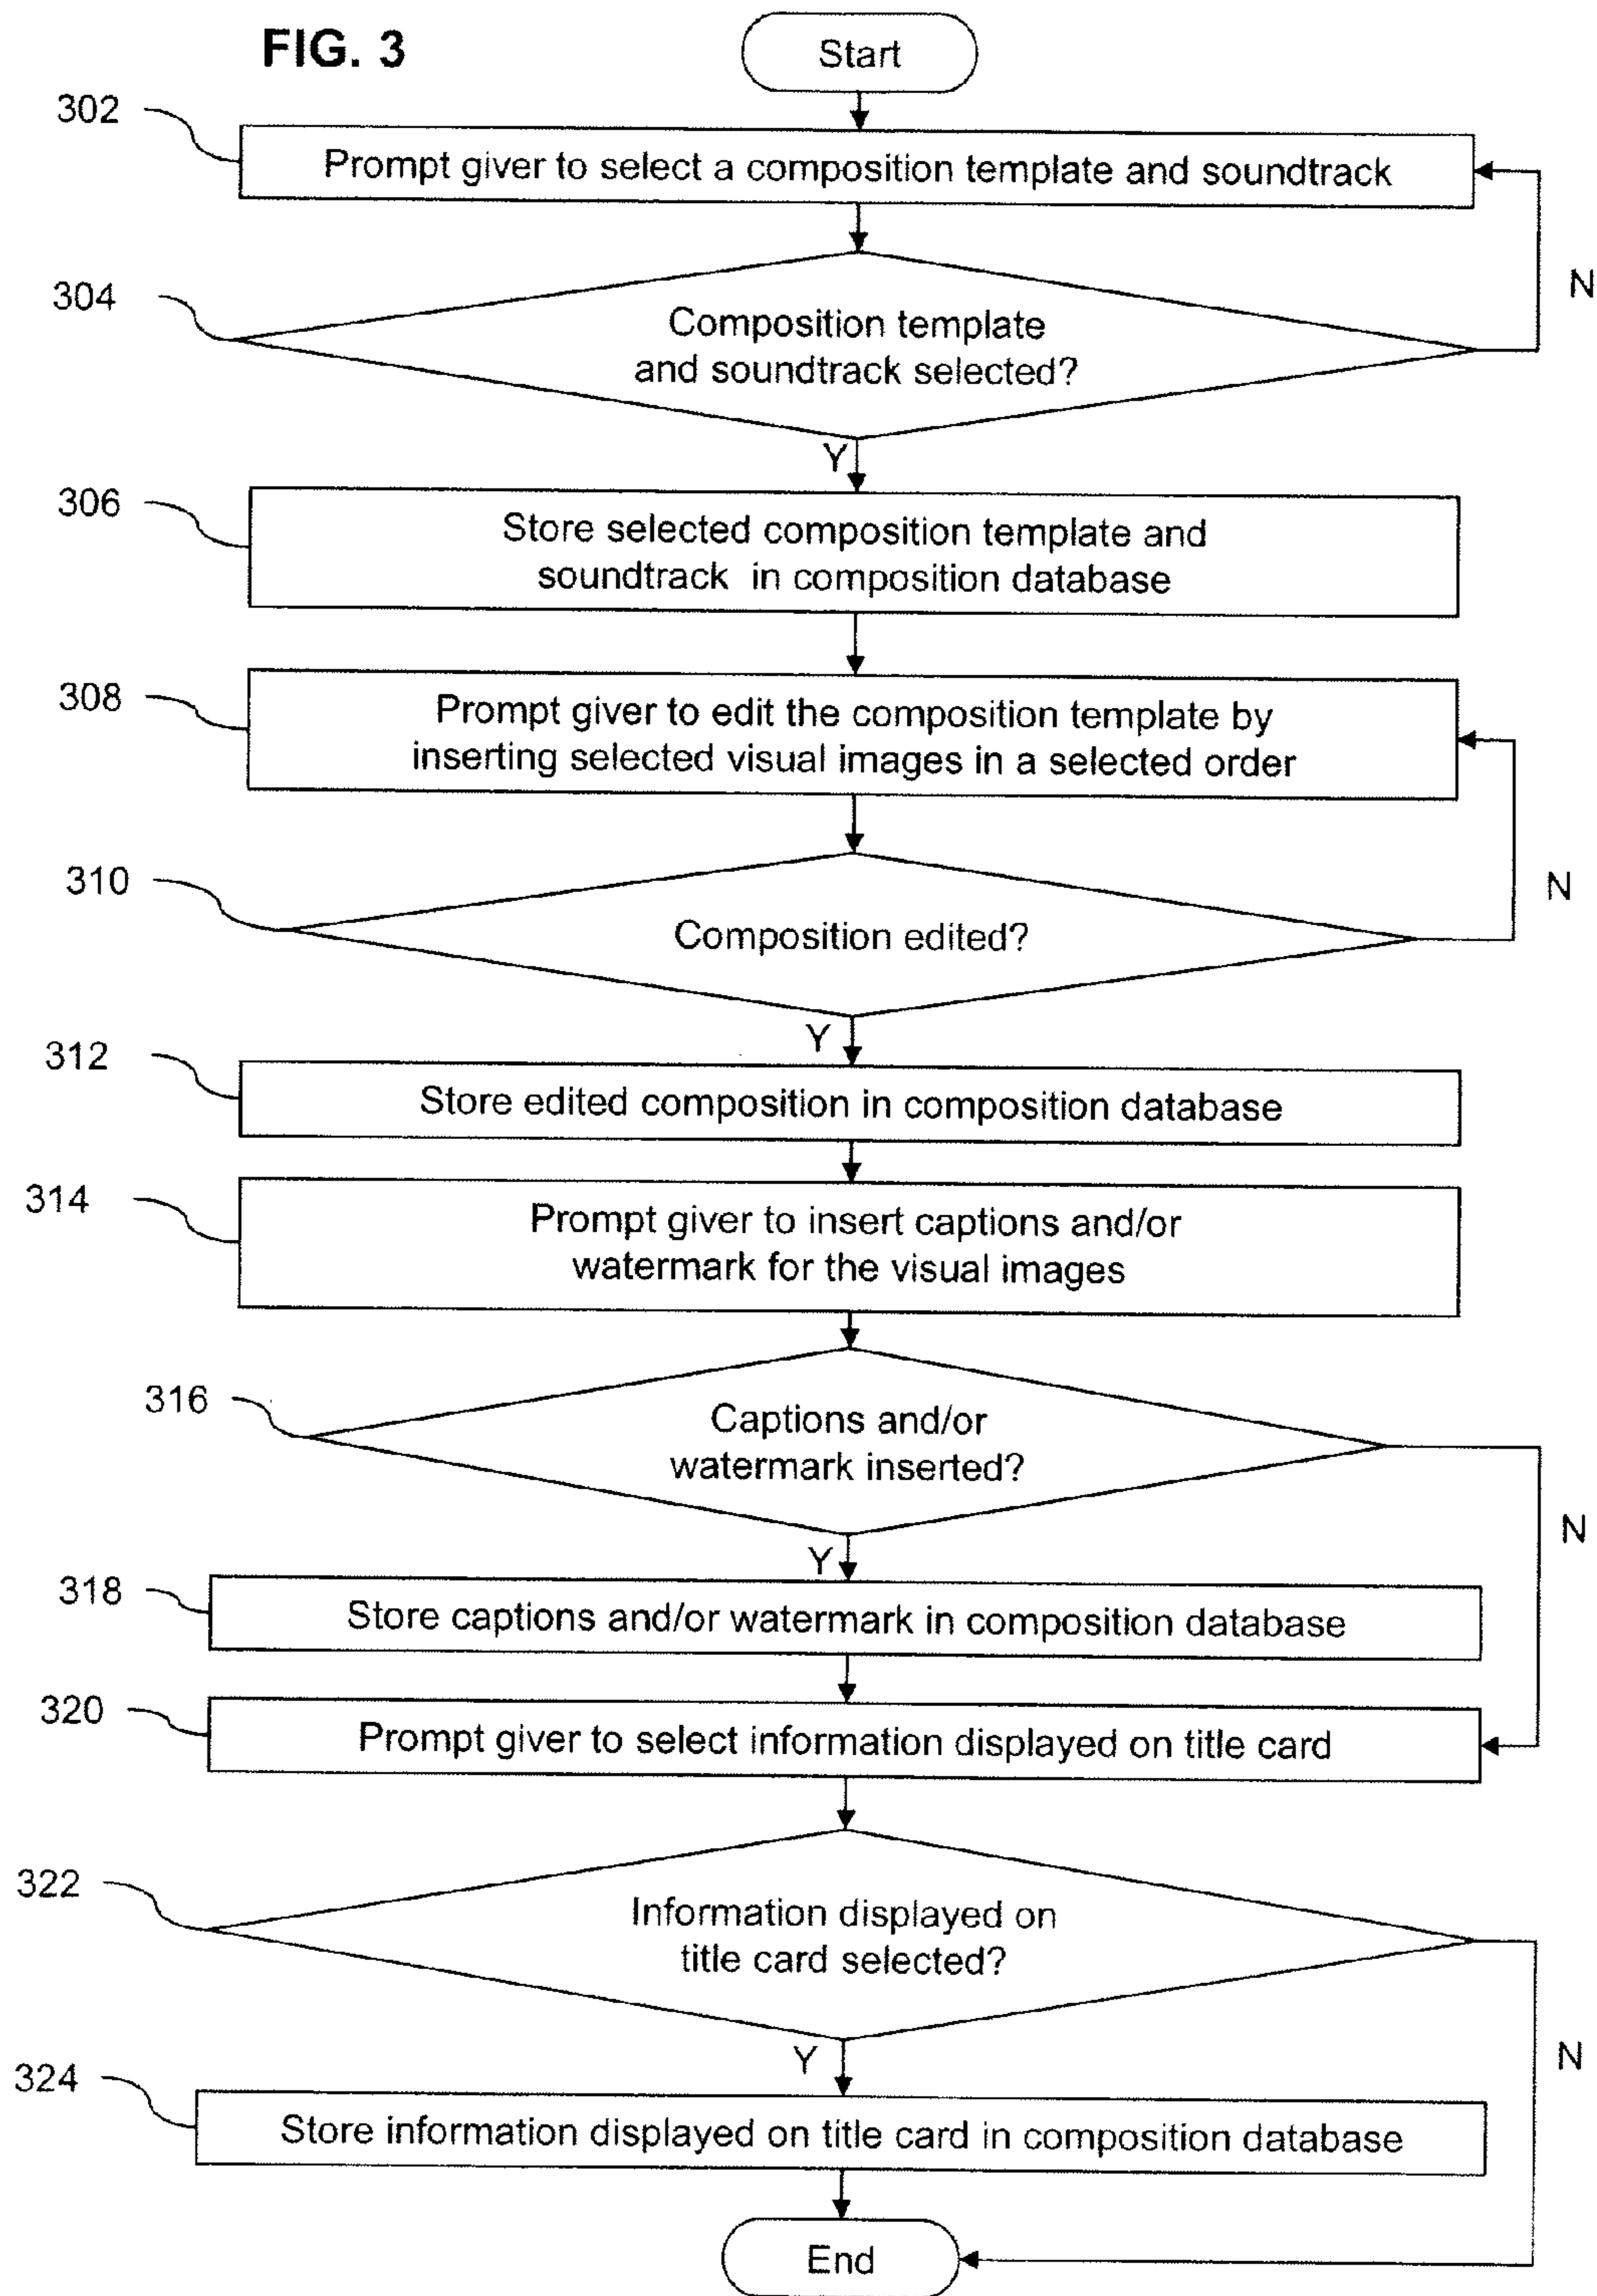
FIG. 3

Start

302

Prompt giver to select a composition template and soundtrack

304

Composition template and soundtrack selected?

N

Y

306

Store selected composition template and soundtrack in composition database

308

Prompt giver to edit the composition template by inserting selected visual images in a selected order

310

Composition edited?

N

Y

312

Store edited composition in composition database

314

Prompt giver to insert captions and/or watermark for the visual images

316

Captions and/or watermark inserted?

N

Y

318

Store captions and/or watermark in composition database

320

Prompt giver to select information displayed on title card

322

Information displayed on title card selected?

N

Y

324

Store information displayed on title card in composition database

End